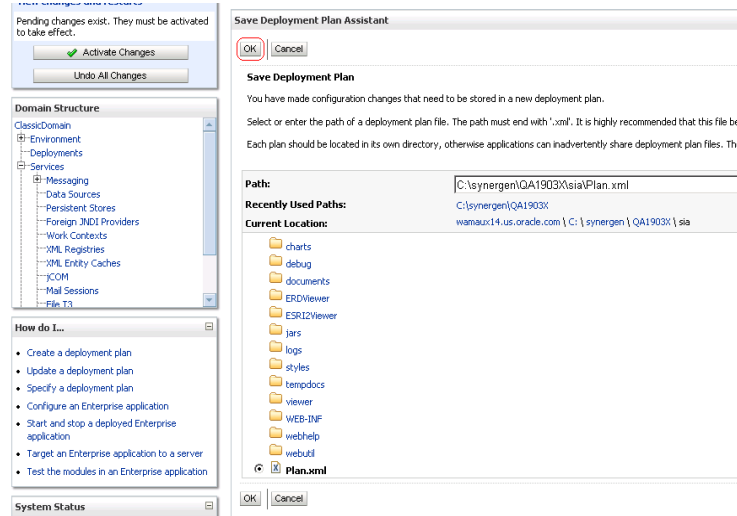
View Changes and Restarts

Pending changes exist. They must be activated to take effect.

Activate Changes

Undo All Changes

Domain Structure

ClassicDomain
Environment
Deployments
Services
Messaging
Data Sources
Persistent Stores
Foreign JNDI Providers
Work Contexts
XML Registries
XML Entity Caches
jCOM
Mail Sessions
File T3

How do I...

- Create a deployment plan
- Update a deployment plan
- Specify a deployment plan
- Configure an Enterprise application
- Start and stop a deployed Enterprise application
- Target an Enterprise application to a server
- Test the modules in an Enterprise application

System Status

Save Deployment Plan Assistant

OK Cancel

Save Deployment Plan

You have made configuration changes that need to be stored in a new deployment plan.

Select or enter the path of a deployment plan file. The path must end with '.xml'. It is highly recommended that this file be

Each plan should be located in its own directory, otherwise applications can inadvertently share deployment plan files. Th

Path: C:\synergen\QA1903X\sia\Plan.xml

Recently Used Paths: C:\synergen\QA1903X

Current Location: wamaux14.us.oracle.com \ C: \ synergen \ QA1903X \ sia

charts
debug
documents
ERDViewer
ESRI2Viewer
jars
logs
styles
tempdocs
viewer
WEB-INF
webhelp
webutil
Plan.xml

OK Cancel